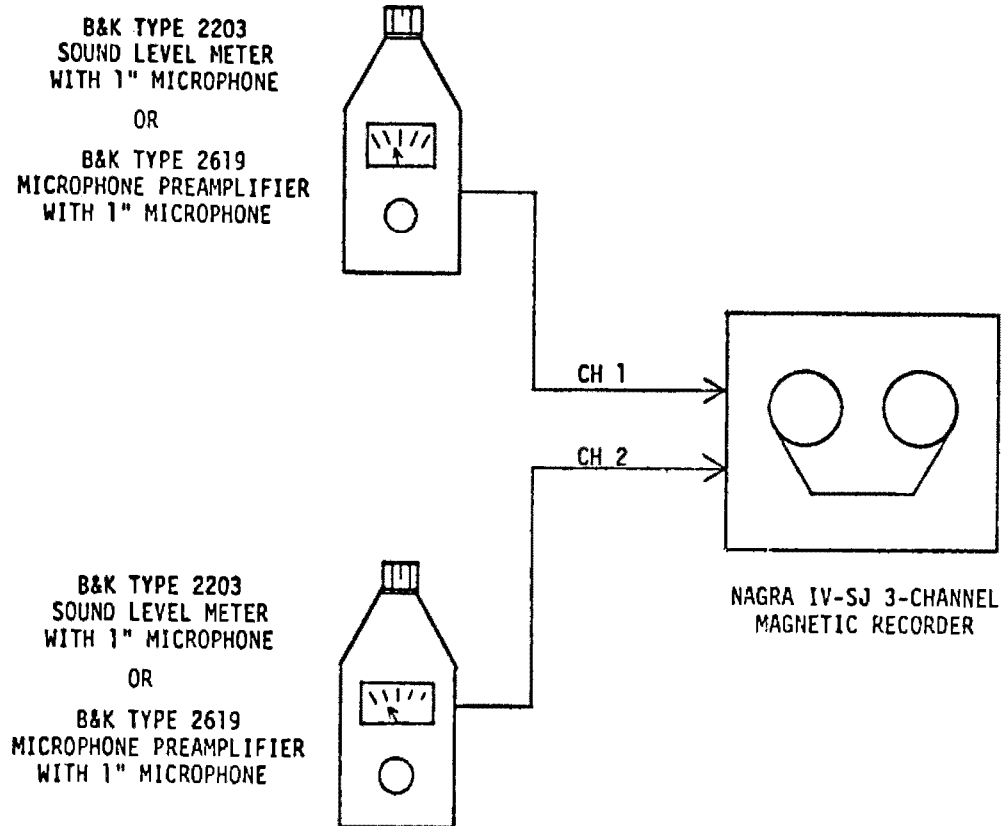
B&K TYPE 2203
SOUND LEVEL METER
WITH 1" MICROPHONE

OR

B&K TYPE 2619
MICROPHONE PREAMPLIFIER
WITH 1" MICROPHONE

CH 1

CH 2

B&K TYPE 2203
SOUND LEVEL METER
WITH 1" MICROPHONE

OR

B&K TYPE 2619
MICROPHONE PREAMPLIFIER
WITH 1" MICROPHONE

NAGRA IV-SJ 3-CHANNEL
MAGNETIC RECORDER